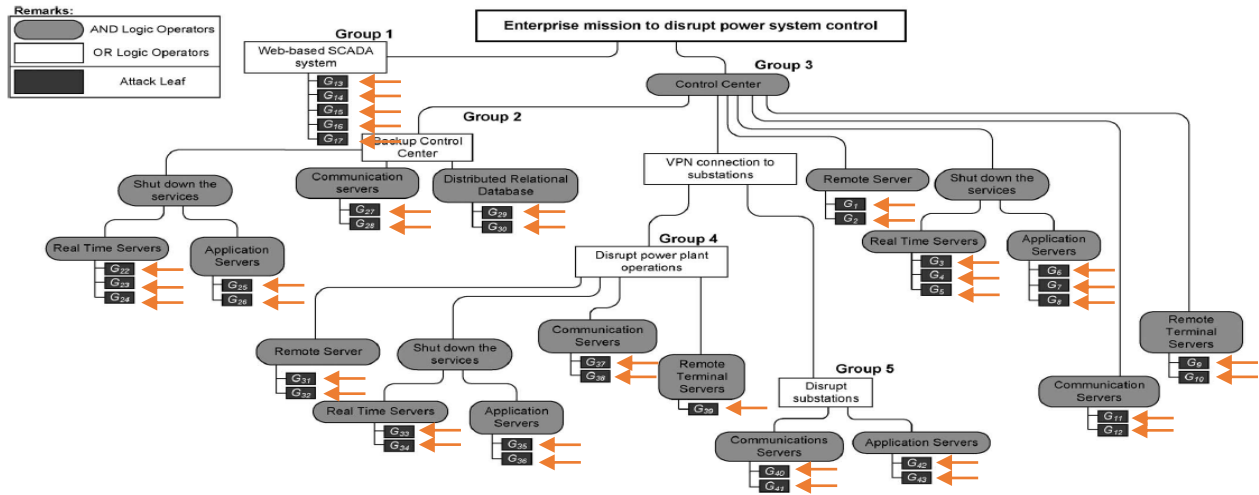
Remarks:
AND Logic Operators
OR Logic Operators
Attack Leaf

Enterprise mission to disrupt power system control

Group 1
Web-based SCADA system
$G_{13}$
$G_{14}$
$G_{15}$
$G_{16}$
$G_{17}$

Group 3
Control Center

Group 2
Backup Control Center

Shut down the services
Communication servers
$G_{27}$
$G_{28}$
Distributed Relational Database
$G_{29}$
$G_{30}$

Real Time Servers
$G_{22}$
$G_{23}$
$G_{24}$
Application Servers
$G_{25}$
$G_{26}$

VPN connection to substations

Remote Server
$G_{1}$
$G_{2}$
Shut down the services
Real Time Servers
$G_{3}$
$G_{4}$
$G_{5}$
Application Servers
$G_{6}$
$G_{7}$
$G_{8}$

Group 4
Disrupt power plant operations

Remote Server
$G_{31}$
$G_{32}$
Shut down the services
Real Time Servers
$G_{33}$
$G_{34}$
Application Servers
$G_{35}$
$G_{36}$
Communication Servers
$G_{37}$
$G_{38}$
Remote Terminal Servers
$G_{39}$

Group 5
Disrupt substations
Communications Servers
$G_{40}$
$G_{41}$
Application Servers
$G_{42}$
$G_{43}$

Remote Terminal Servers
$G_{9}$
$G_{10}$

Communication Servers
$G_{11}$
$G_{12}$